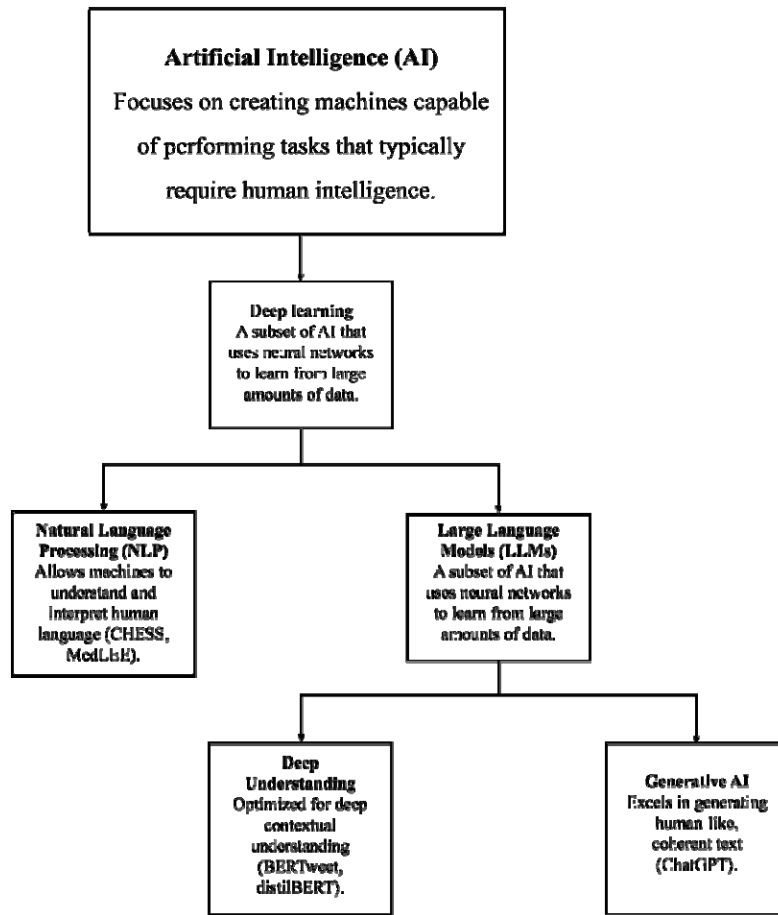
Artificial Intelligence (AI)
Focuses on creating machines capable of performing tasks that typically require human intelligence.

Deep learning
A subset of AI that uses neural networks to learn from large amounts of data.

Natural Language Processing (NLP)
Allows machines to understand and interpret human language (CHESS, MedLEE).

Large Language Models (LLMs)
A subset of AI that uses neural networks to learn from large amounts of data.

Deep Understanding
Optimized for deep contextual understanding (BERTweet, distilBERT).

Generative AI
Excels in generating human like, coherent text (ChatGPT).